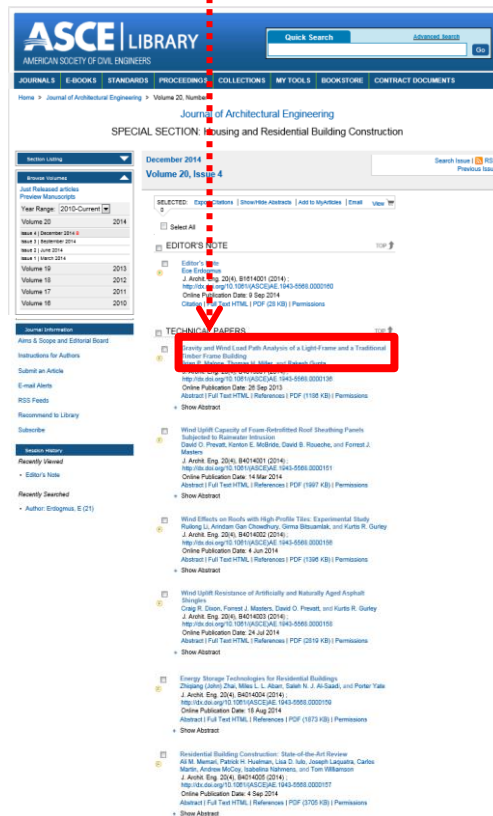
ASCE | LIBRARY
AMERICAN SOCIETY OF CIVIL ENGINEERS

Quick Search
Advanced Search
Go

JOURNALS | E-BOOKS | STANDARDS | PROCEEDINGS | COLLECTIONS | MY TOOLS | BOOKSTORE | CONTRACT DOCUMENTS

Home > Journal of Architectural Engineering > Volume 20, Number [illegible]

Journal of Architectural Engineering
SPECIAL SECTION: Housing and Residential Building Construction

Section Listing

Browse Volumes
Just Released articles
Preview Manuscripts
Year Range: 2010-Current

| | |
|---|---|
| Volume 20 | 2014 |
| Issue 4 \| December 2014 | |
| Issue 3 \| September 2014 | |
| Issue 2 \| June 2014 | |
| Issue 1 \| March 2014 | |
| Volume 19 | 2013 |
| Volume 18 | 2012 |
| Volume 17 | 2011 |
| Volume 16 | 2010 |

Journal Information
Aims & Scope and Editorial Board
Instructions for Authors
Submit an Article
E-mail Alerts
RSS Feeds
Recommend to Library
Subscribe

Session History
Recently Viewed
Editor's Note
Recently Searched
Author: Erdogmus, E (21)

December 2014
Volume 20, Issue 4

Search Issue | RSS
Previous Issue

SELECTED: 0 Export Citations | Show/Hide Abstracts | Add to MyArticles | Email View
Select All

EDITOR'S NOTE
TOP
Editor's Note
Ece Erdogmus
J. Archit. Eng. 20(4), B1614001 (2014) :
http://dx.doi.org/10.1061/(ASCE)AE.1943-5568.0000160
Online Publication Date: 9 Sep 2014
Citation | Full Text HTML | PDF (28 KB) | Permissions

TECHNICAL PAPERS
TOP
Gravity and Wind Load Path Analysis of a Light-Frame and a Traditional Timber Frame Building
Ivan P. Malone, Thomas H. Miller, and Rakesh Gupta
J. Archit. Eng. 20(4), B4014001 (2014) :
http://dx.doi.org/10.1061/(ASCE)AE.1943-5568.0000136
Online Publication Date: 26 Sep 2013
Abstract | Full Text HTML | References | PDF (1198 KB) | Permissions
Show Abstract

Wind Uplift Capacity of Foam-Retrofitted Roof Sheathing Panels Subjected to Rainwater Intrusion
David O. Prevatt, Kenton E. McBride, David B. Roueche, and Forrest J. Masters
J. Archit. Eng. 20(4), B4014001 (2014) :
http://dx.doi.org/10.1061/(ASCE)AE.1943-5568.0000151
Online Publication Date: 14 Mar 2014
Abstract | Full Text HTML | References | PDF (1897 KB) | Permissions
Show Abstract

Wind Effects on Roofs with High-Profile Tiles: Experimental Study
Ruilong Li, Arindam Gan Chowdhury, Girma Bitsuamlak, and Kurtis R. Gurley
J. Archit. Eng. 20(4), B4014002 (2014) :
http://dx.doi.org/10.1061/(ASCE)AE.1943-5568.0000158
Online Publication Date: 4 Jun 2014
Abstract | Full Text HTML | References | PDF (1396 KB) | Permissions
Show Abstract

Wind Uplift Resistance of Artificially and Naturally Aged Asphalt Shingles
Craig R. Dixon, Forrest J. Masters, David O. Prevatt, and Kurtis R. Gurley
J. Archit. Eng. 20(4), B4014003 (2014) :
http://dx.doi.org/10.1061/(ASCE)AE.1943-5568.0000150
Online Publication Date: 24 Jul 2014
Abstract | Full Text HTML | References | PDF (2619 KB) | Permissions
Show Abstract

Energy Storage Technologies for Residential Buildings
Zhiqiang (John) Zhai, Miles L. L. Abarr, Saleh N. J. Al-Saadi, and Porter Yate
J. Archit. Eng. 20(4), B4014004 (2014) :
http://dx.doi.org/10.1061/(ASCE)AE.1943-5568.0000159
Online Publication Date: 18 Aug 2014
Abstract | Full Text HTML | References | PDF (1673 KB) | Permissions
Show Abstract

Residential Building Construction: State-of-the-Art Review
Ali M. Memari, Patrick H. Huelman, Lisa D. Iulo, Joseph Laquatra, Carlos Martin, Andrew McCoy, Isabelina Nahmens, and Tom Williamson
J. Archit. Eng. 20(4), B4014005 (2014) :
http://dx.doi.org/10.1061/(ASCE)AE.1943-5568.0000157
Online Publication Date: 4 Sep 2014
Abstract | Full Text HTML | References | PDF (3705 KB) | Permissions
Show Abstract